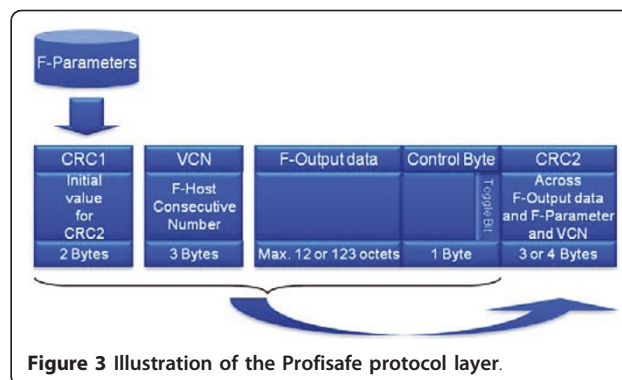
F-Parameters

CRC1
Initial value for CRC2
2 Bytes

VCN
F-Host Consecutive Number
3 Bytes

F-Output data
Max. 12 or 123 octets

Control Byte
Toggle Bit
1 Byte

CRC2
Across F-Output data and F-Parameter and VCN
3 or 4 Bytes

**Figure 3** Illustration of the Profisafe protocol layer.